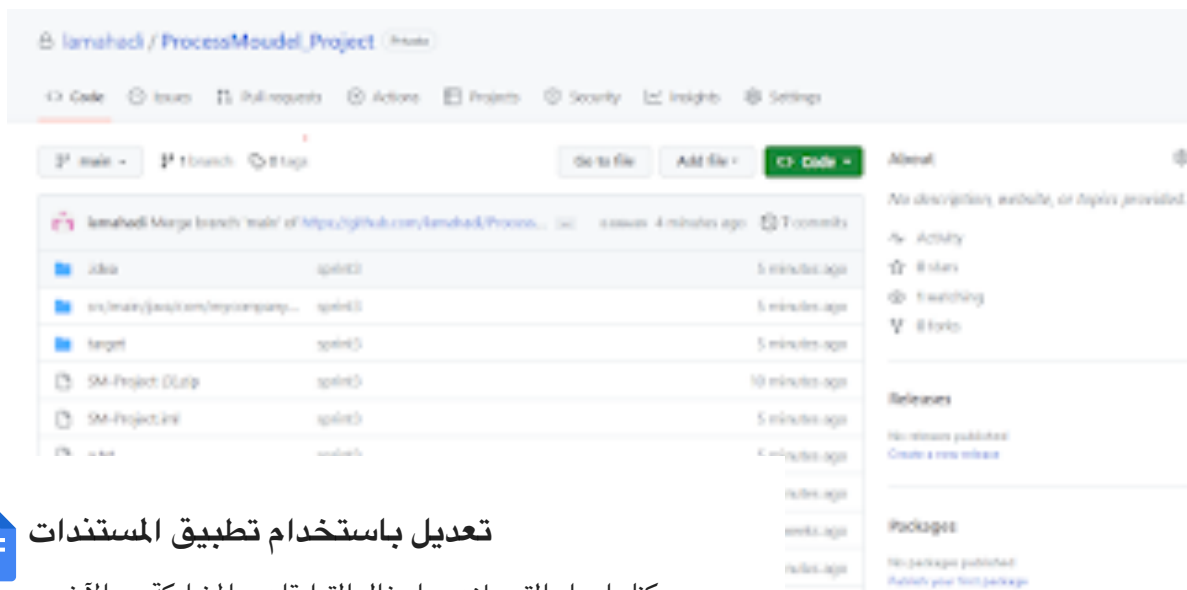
lamahadi / ProcessMoudel_Project Private

<> Code Issues Pull requests Actions Projects Security Insights Settings

main 1 branch 0 tags

Go to file Add file <> Code

lamahadi Merge branch 'main' of https://github.com/lamahadi/Process... 4 minutes ago 7 commits

.idea sprint3 5 minutes ago
src/main/java/com/mycompany/... sprint3 5 minutes ago
target sprint3 5 minutes ago
SM-Project (1).zip sprint3 10 minutes ago
SM-Project.iml sprint3 5 minutes ago
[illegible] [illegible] 5 minutes ago
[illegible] minutes ago
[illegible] weeks ago
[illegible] minutes ago

About
No description, website, or topics provided.
Activity
0 stars
1 watching
0 forks

Releases
No releases published
Create a new release

Packages
No packages published
Publish your first package

تعديل باستخدام تطبيق المستندات

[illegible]